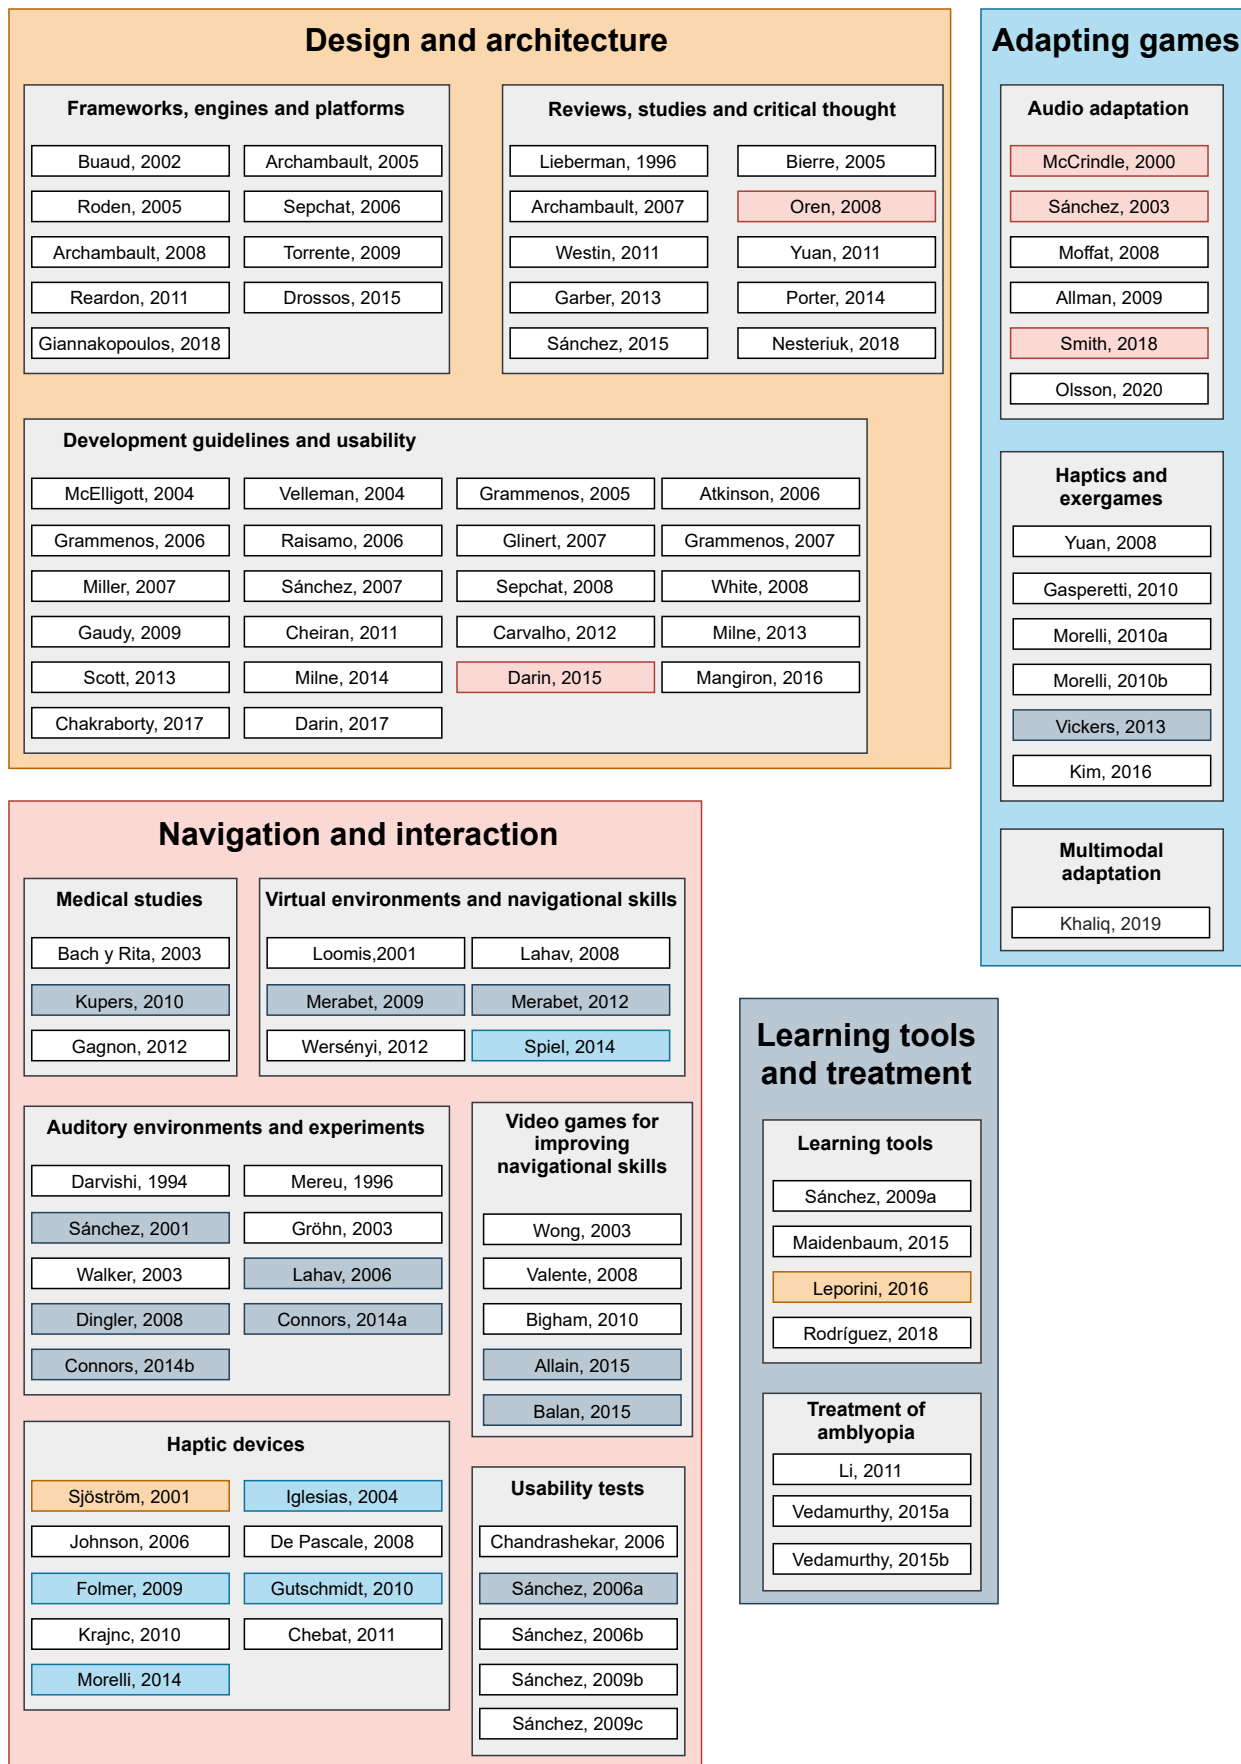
Design and architecture

Frameworks, engines and platforms

Buaud, 2002
Archambault, 2005
Roden, 2005
Sepchat, 2006
Archambault, 2008
Torrente, 2009
Reardon, 2011
Drossos, 2015
Giannakopoulos, 2018

Reviews, studies and critical thought

Lieberman, 1996
Bierre, 2005
Archambault, 2007
Oren, 2008
Westin, 2011
Yuan, 2011
Garber, 2013
Porter, 2014
Sánchez, 2015
Nesteriuk, 2018

Development guidelines and usability

McElligott, 2004
Velleman, 2004
Grammenos, 2005
Atkinson, 2006
Grammenos, 2006
Raisamo, 2006
Glinert, 2007
Grammenos, 2007
Miller, 2007
Sánchez, 2007
Sepchat, 2008
White, 2008
Gaudy, 2009
Cheiran, 2011
Carvalho, 2012
Milne, 2013
Scott, 2013
Milne, 2014
Darin, 2015
Mangiron, 2016
Chakraborty, 2017
Darin, 2017

Adapting games

Audio adaptation

McCrindle, 2000
Sánchez, 2003
Moffat, 2008
Allman, 2009
Smith, 2018
Olsson, 2020

Haptics and exergames

Yuan, 2008
Gasperetti, 2010
Morelli, 2010a
Morelli, 2010b
Vickers, 2013
Kim, 2016

Multimodal adaptation

Khaliq, 2019

Navigation and interaction

Medical studies

Bach y Rita, 2003
Kupers, 2010
Gagnon, 2012

Virtual environments and navigational skills

Loomis,2001
Lahav, 2008
Merabet, 2009
Merabet, 2012
Wersényi, 2012
Spiel, 2014

Auditory environments and experiments

Darvishi, 1994
Mereu, 1996
Sánchez, 2001
Gröhn, 2003
Walker, 2003
Lahav, 2006
Dingler, 2008
Connors, 2014a
Connors, 2014b

Video games for improving navigational skills

Wong, 2003
Valente, 2008
Bigham, 2010
Allain, 2015
Balan, 2015

Haptic devices

Sjöström, 2001
Iglesias, 2004
Johnson, 2006
De Pascale, 2008
Folmer, 2009
Gutschmidt, 2010
Krajnc, 2010
Chebat, 2011
Morelli, 2014

Usability tests

Chandrashekar, 2006
Sánchez, 2006a
Sánchez, 2006b
Sánchez, 2009b
Sánchez, 2009c

Learning tools and treatment

Learning tools

Sánchez, 2009a
Maidenbaum, 2015
Leporini, 2016
Rodríguez, 2018

Treatment of amblyopia

Li, 2011
Vedamurthy, 2015a
Vedamurthy, 2015b